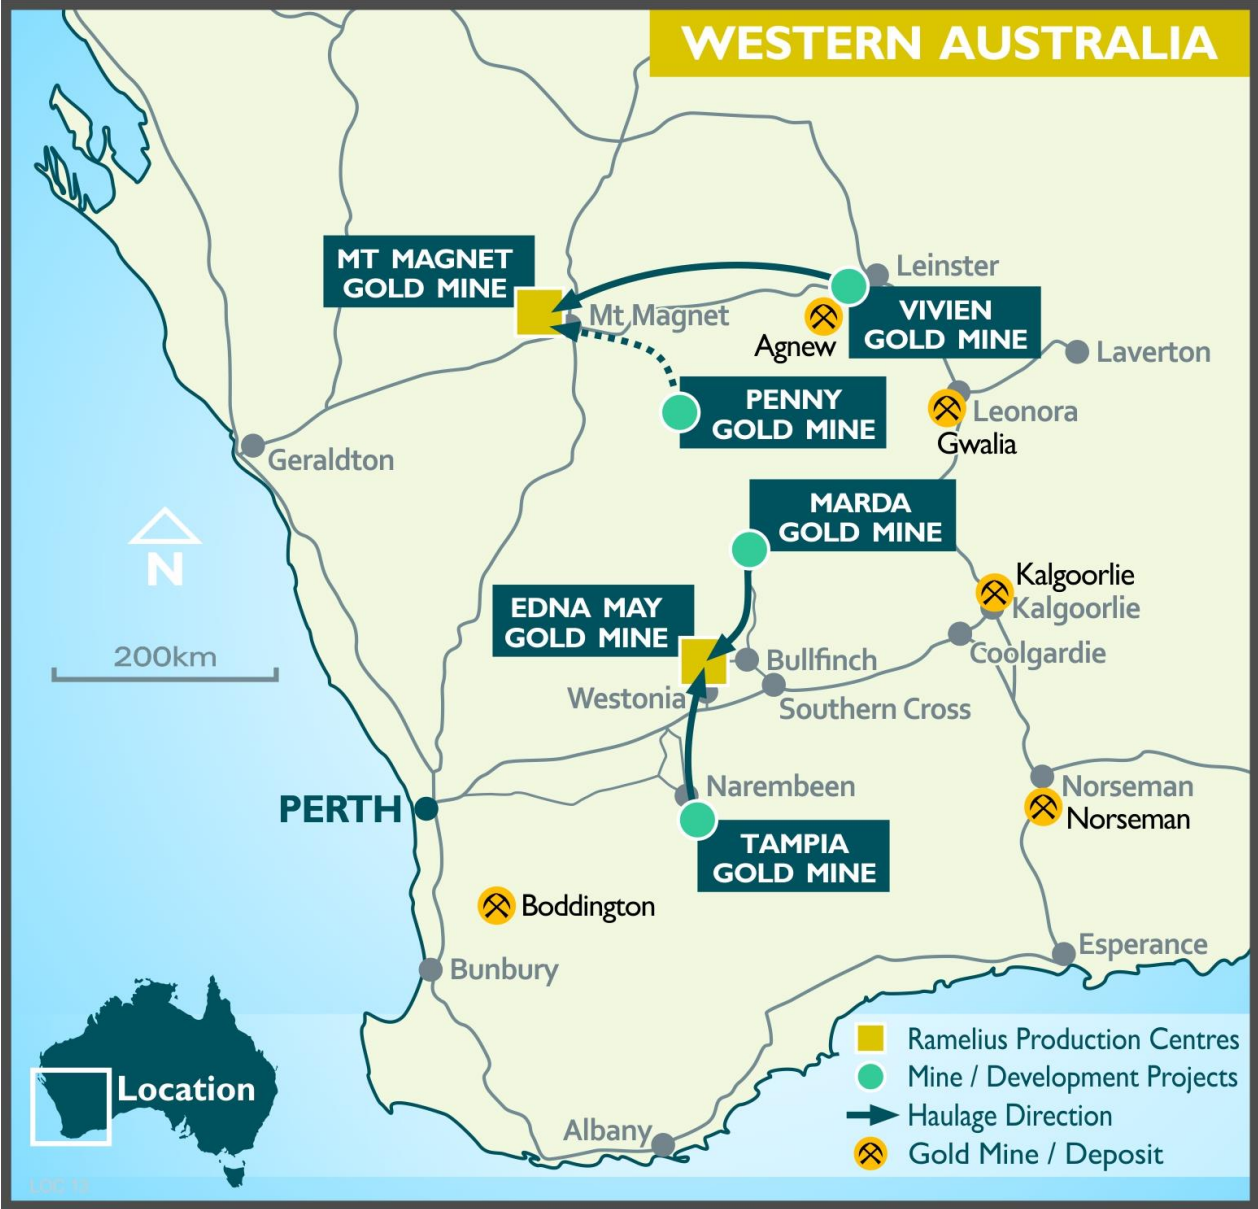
WESTERN AUSTRALIA

MT MAGNET GOLD MINE

Mt Magnet

Leinster

VIVIEN GOLD MINE

Agnew

Laverton

PENNY GOLD MINE

Leonora

Gwalia

Geraldton

N

MARDA GOLD MINE

Kalgoorlie

Kalgoorlie

200km

EDNA MAY GOLD MINE

Bullfinch

Coolgardie

Westonia

Southern Cross

Narembeen

Norseman

Norseman

PERTH

TAMPIA GOLD MINE

Boddington

Esperance

Bunbury

Ramelius Production Centres

Mine / Development Projects

Haulage Direction

Gold Mine / Deposit

Location

Albany

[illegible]